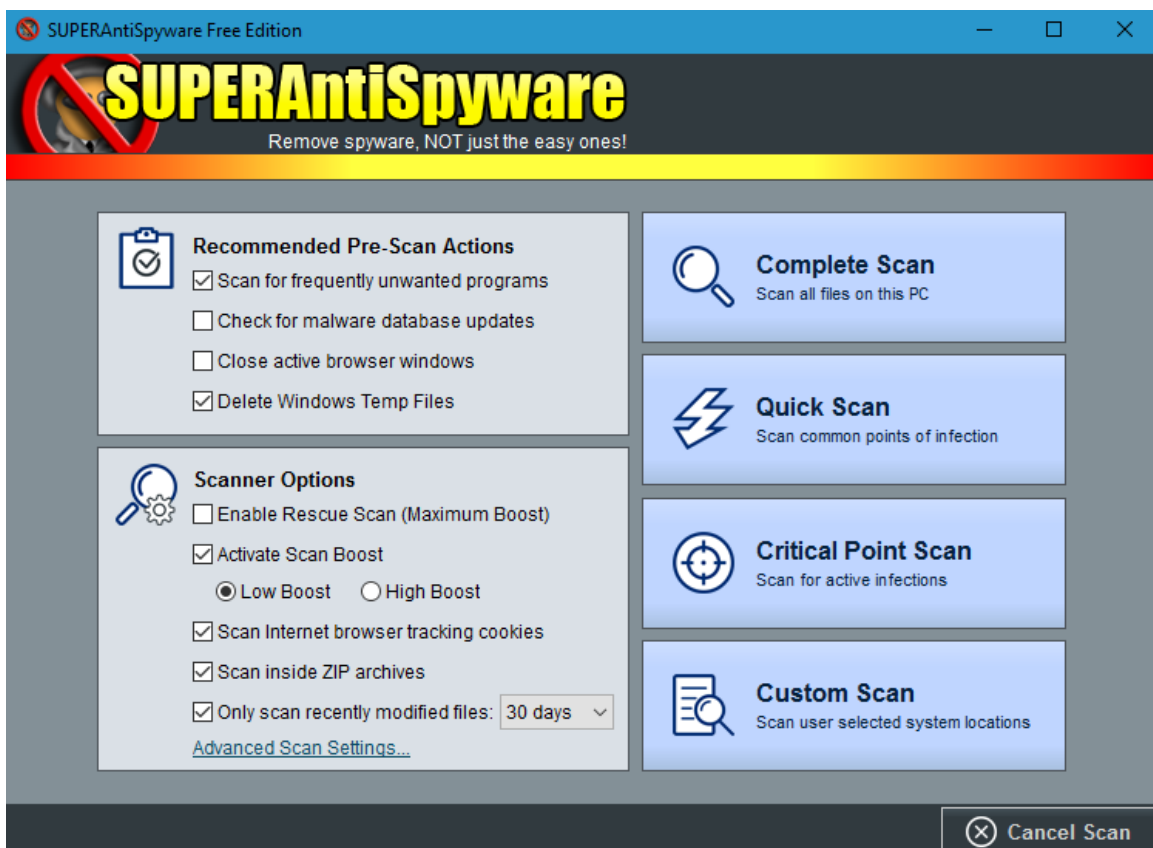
SUPERAntiSpyware Free Edition

SUPERAntiSpyware
Remove spyware, NOT just the easy ones!

Recommended Pre-Scan Actions
☑ Scan for frequently unwanted programs
☐ Check for malware database updates
☐ Close active browser windows
☑ Delete Windows Temp Files

Scanner Options
☐ Enable Rescue Scan (Maximum Boost)
☑ Activate Scan Boost
◉ Low Boost ○ High Boost
☑ Scan Internet browser tracking cookies
☑ Scan inside ZIP archives
☑ Only scan recently modified files: 30 days
Advanced Scan Settings...

Complete Scan
Scan all files on this PC

Quick Scan
Scan common points of infection

Critical Point Scan
Scan for active infections

Custom Scan
Scan user selected system locations

Cancel Scan